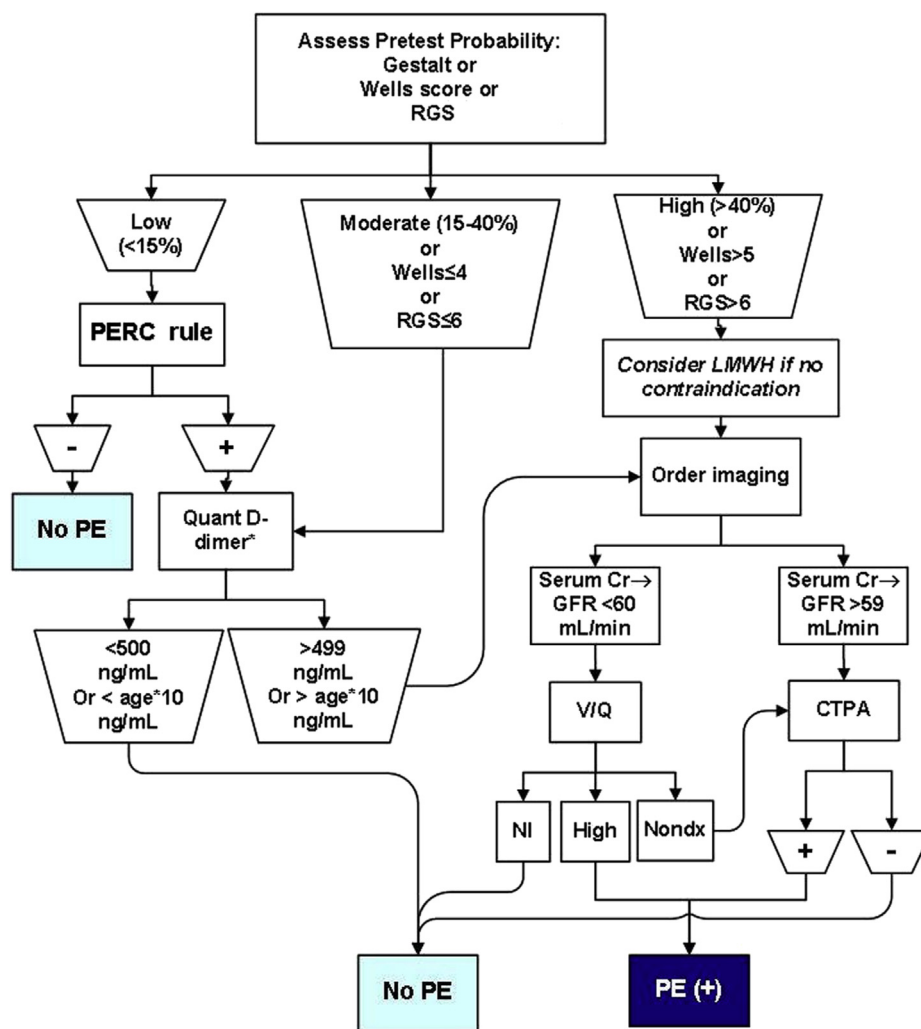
Assess Pretest Probability: Gestalt or Wells score or RGS

Low (<15%)

Moderate (15-40%) or Wells≤4 or RGS≤6

High (>40%) or Wells>5 or RGS>6

PERC rule

Consider LMWH if no contraindication

-

+

No PE

Quant D-dimer*

Order imaging

Serum Cr→ GFR <60 mL/min

Serum Cr→ GFR >59 mL/min

<500 ng/mL Or < age*10 ng/mL

>499 ng/mL Or > age*10 ng/mL

V/Q

CTPA

Nl

High

Nondx

+

-

No PE

PE (+)